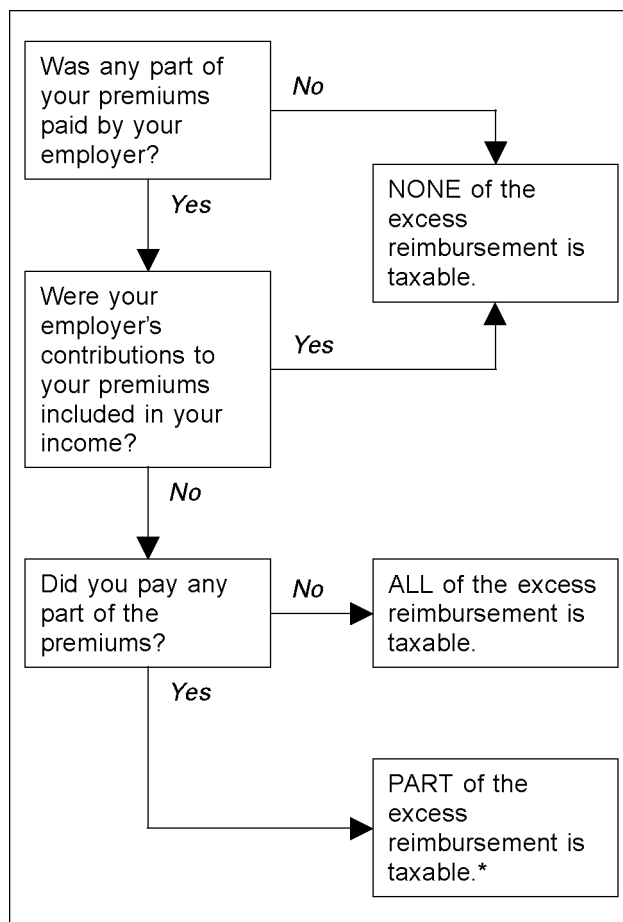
Was any part of your premiums paid by your employer?

No

NONE of the excess reimbursement is taxable.

Yes

Were your employer's contributions to your premiums included in your income?

Yes

No

Did you pay any part of the premiums?

No

ALL of the excess reimbursement is taxable.

Yes

PART of the excess reimbursement is taxable.*